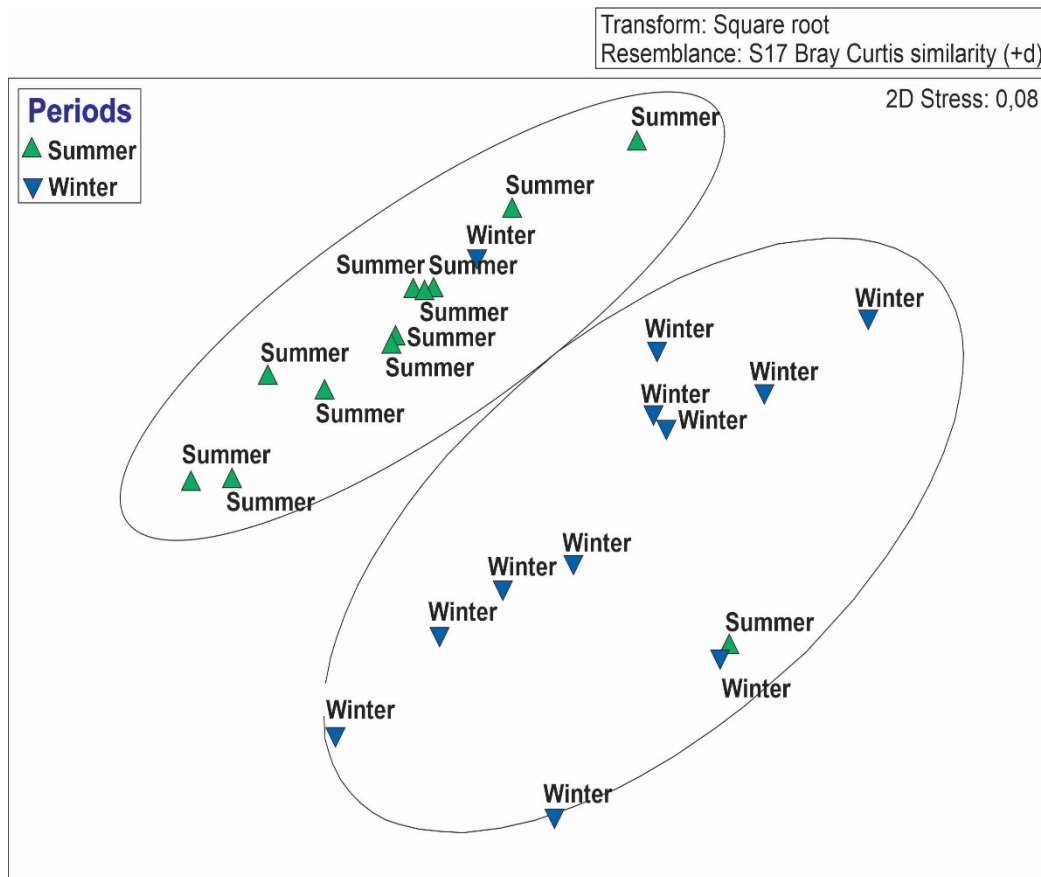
Transform: Square root
Resemblance: S17 Bray Curtis similarity (+d)

Periods
Summer
Winter

2D Stress: 0,08

Summer
Summer
Winter
Summer
Summer
Summer
Summer
Summer
Summer
Summer
Summer
Summer

Winter
Winter
Winter
Winter
Winter
Winter
Winter
Winter
Summer
Winter
Winter
Winter